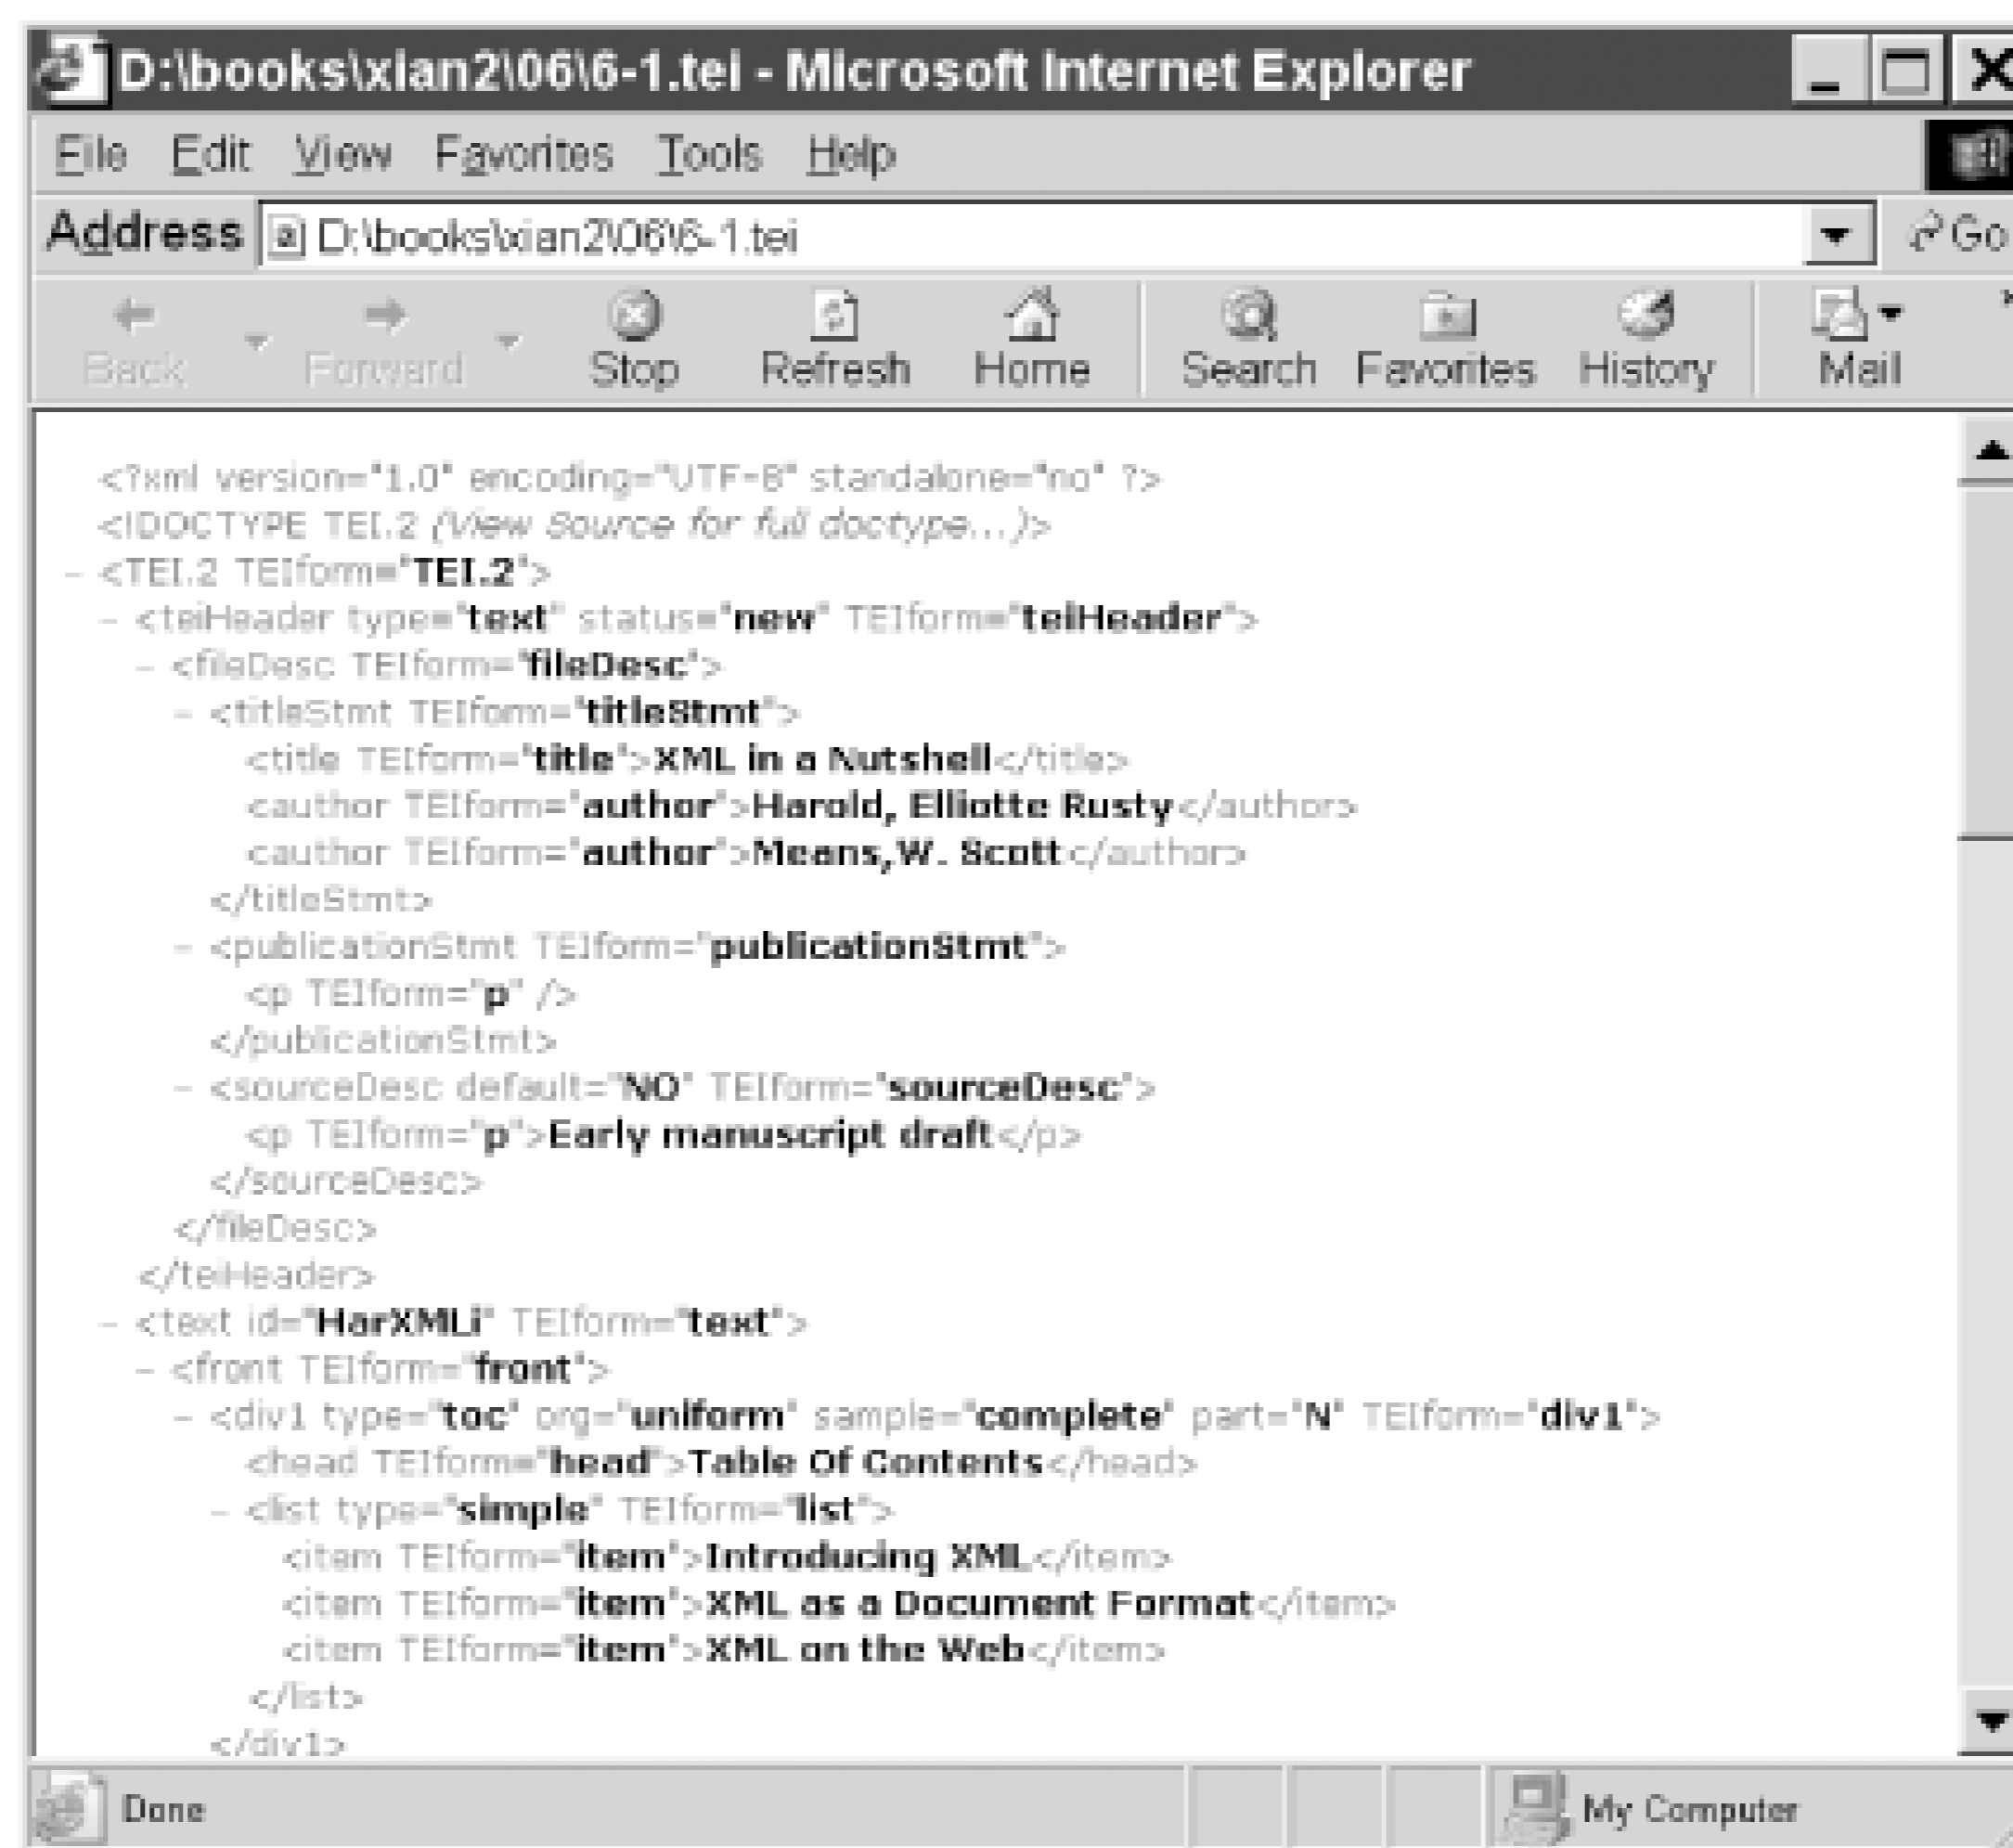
D:\books\xian2\06\6-1.tei - Microsoft Internet Explorer

File Edit View Favorites Tools Help

Address D:\books\xian2\06\6-1.tei Go

Back Forward Stop Refresh Home Search Favorites History Mail

<?xml version="1.0" encoding="UTF-8" standalone="no" ?>
<!DOCTYPE TEI.2 (View Source for full doctype...)>
- <TEI.2 TEIform="TEI.2">
- <teiHeader type="text" status="new" TEIform="teiHeader">
- <fileDesc TEIform="fileDesc">
- <titleStmt TEIform="titleStmt">
<title TEIform="title">XML in a Nutshell</title>
<author TEIform="author">Harold, Elliotte Rusty</author>
<author TEIform="author">Means,W. Scott</author>
</titleStmt>
- <publicationStmt TEIform="publicationStmt">
<p TEIform="p" />
</publicationStmt>
- <sourceDesc default="NO" TEIform="sourceDesc">
<p TEIform="p">Early manuscript draft</p>
</sourceDesc>
</fileDesc>
</teiHeader>
- <text id="HarXMLi" TEIform="text">
- <front TEIform="front">
- <div1 type="toc" org="uniform" sample="complete" part="N" TEIform="div1">
<head TEIform="head">Table Of Contents</head>
- <list type="simple" TEIform="list">
<item TEIform="item">Introducing XML</item>
<item TEIform="item">XML as a Document Format</item>
<item TEIform="item">XML on the Web</item>
</list>
</div1>

Done My Computer